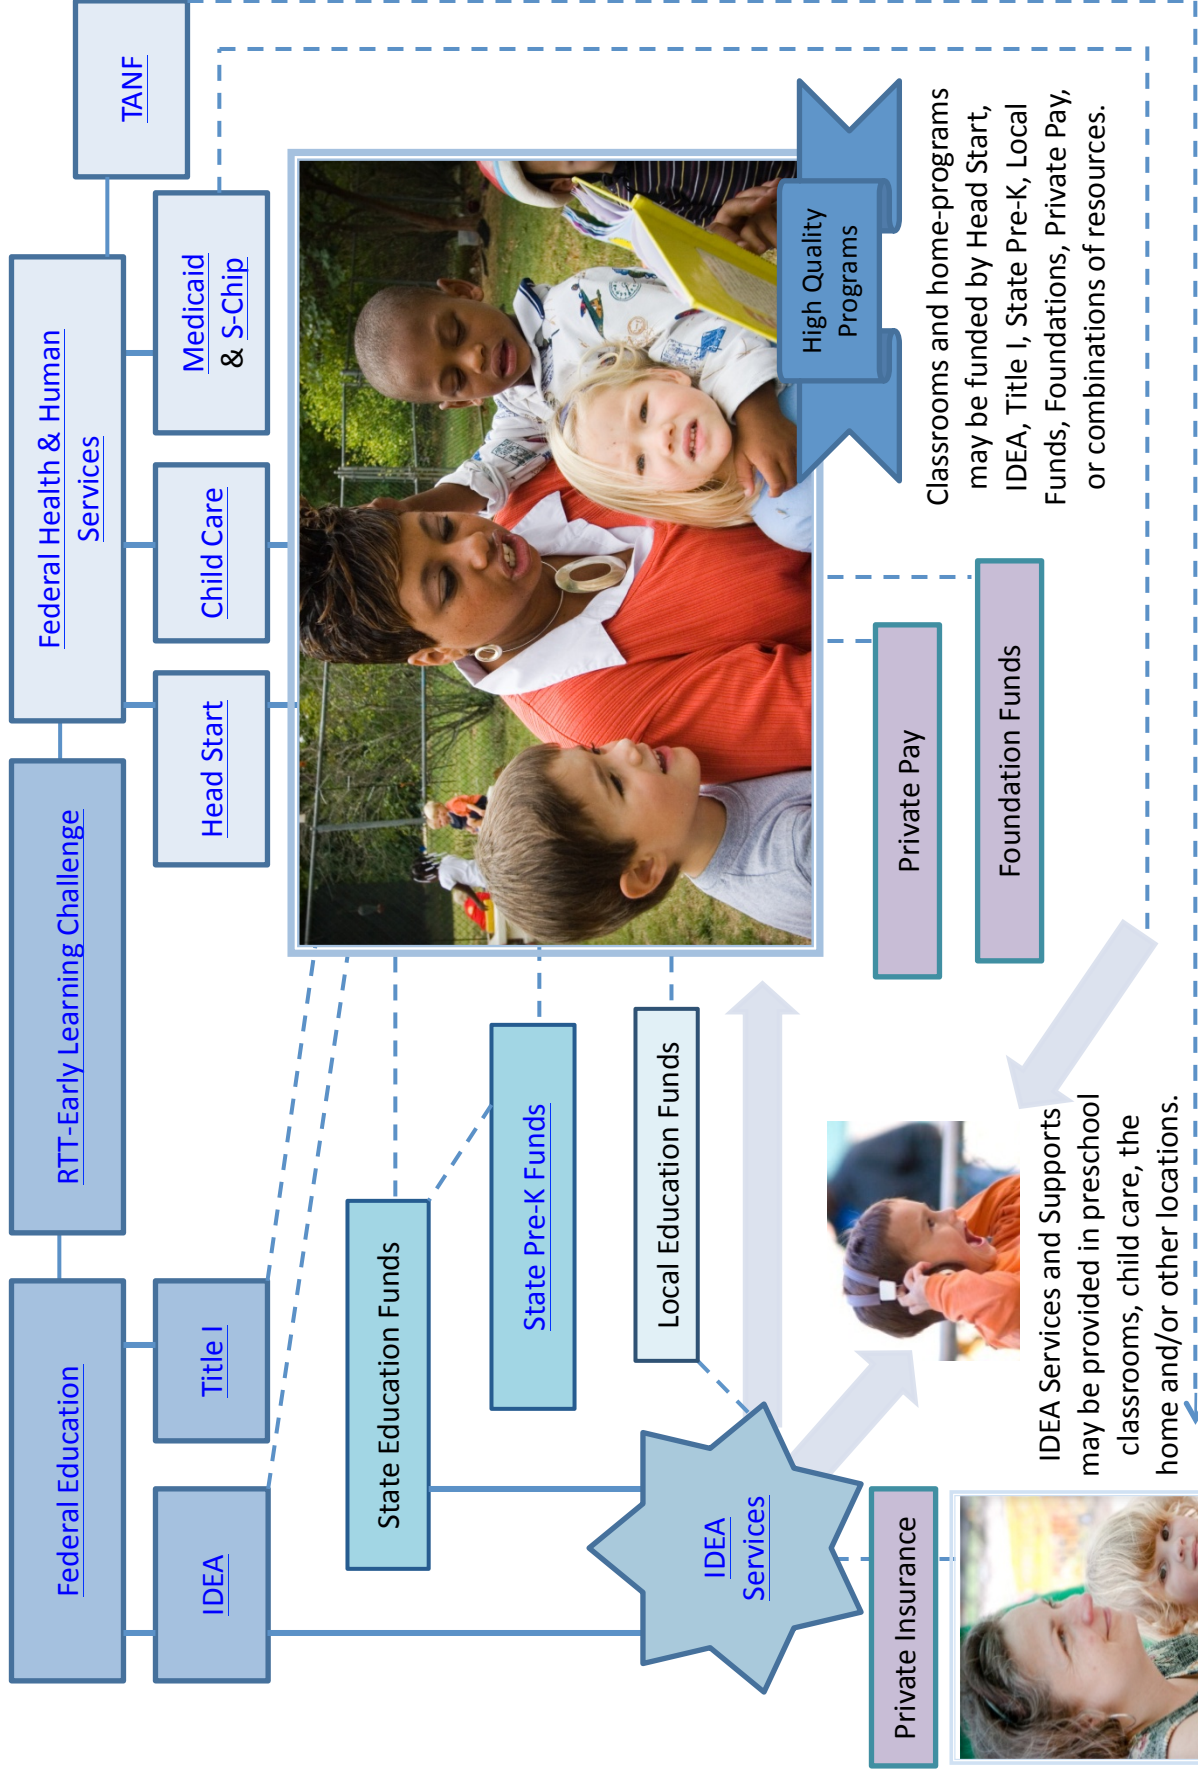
Federal Education

RTT-Early Learning Challenge

Federal Health & Human Services

TANF

IDEA

Title I

Head Start

Child Care

Medicaid & S-Chip

State Education Funds

State Pre-K Funds

Local Education Funds

IDEA Services

High Quality Programs

Classrooms and home-programs may be funded by Head Start, IDEA, Title I, State Pre-K, Local Funds, Foundations, Private Pay, or combinations of resources.

Private Pay

Foundation Funds

Private Insurance

IDEA Services and Supports may be provided in preschool classrooms, child care, the home and/or other locations.